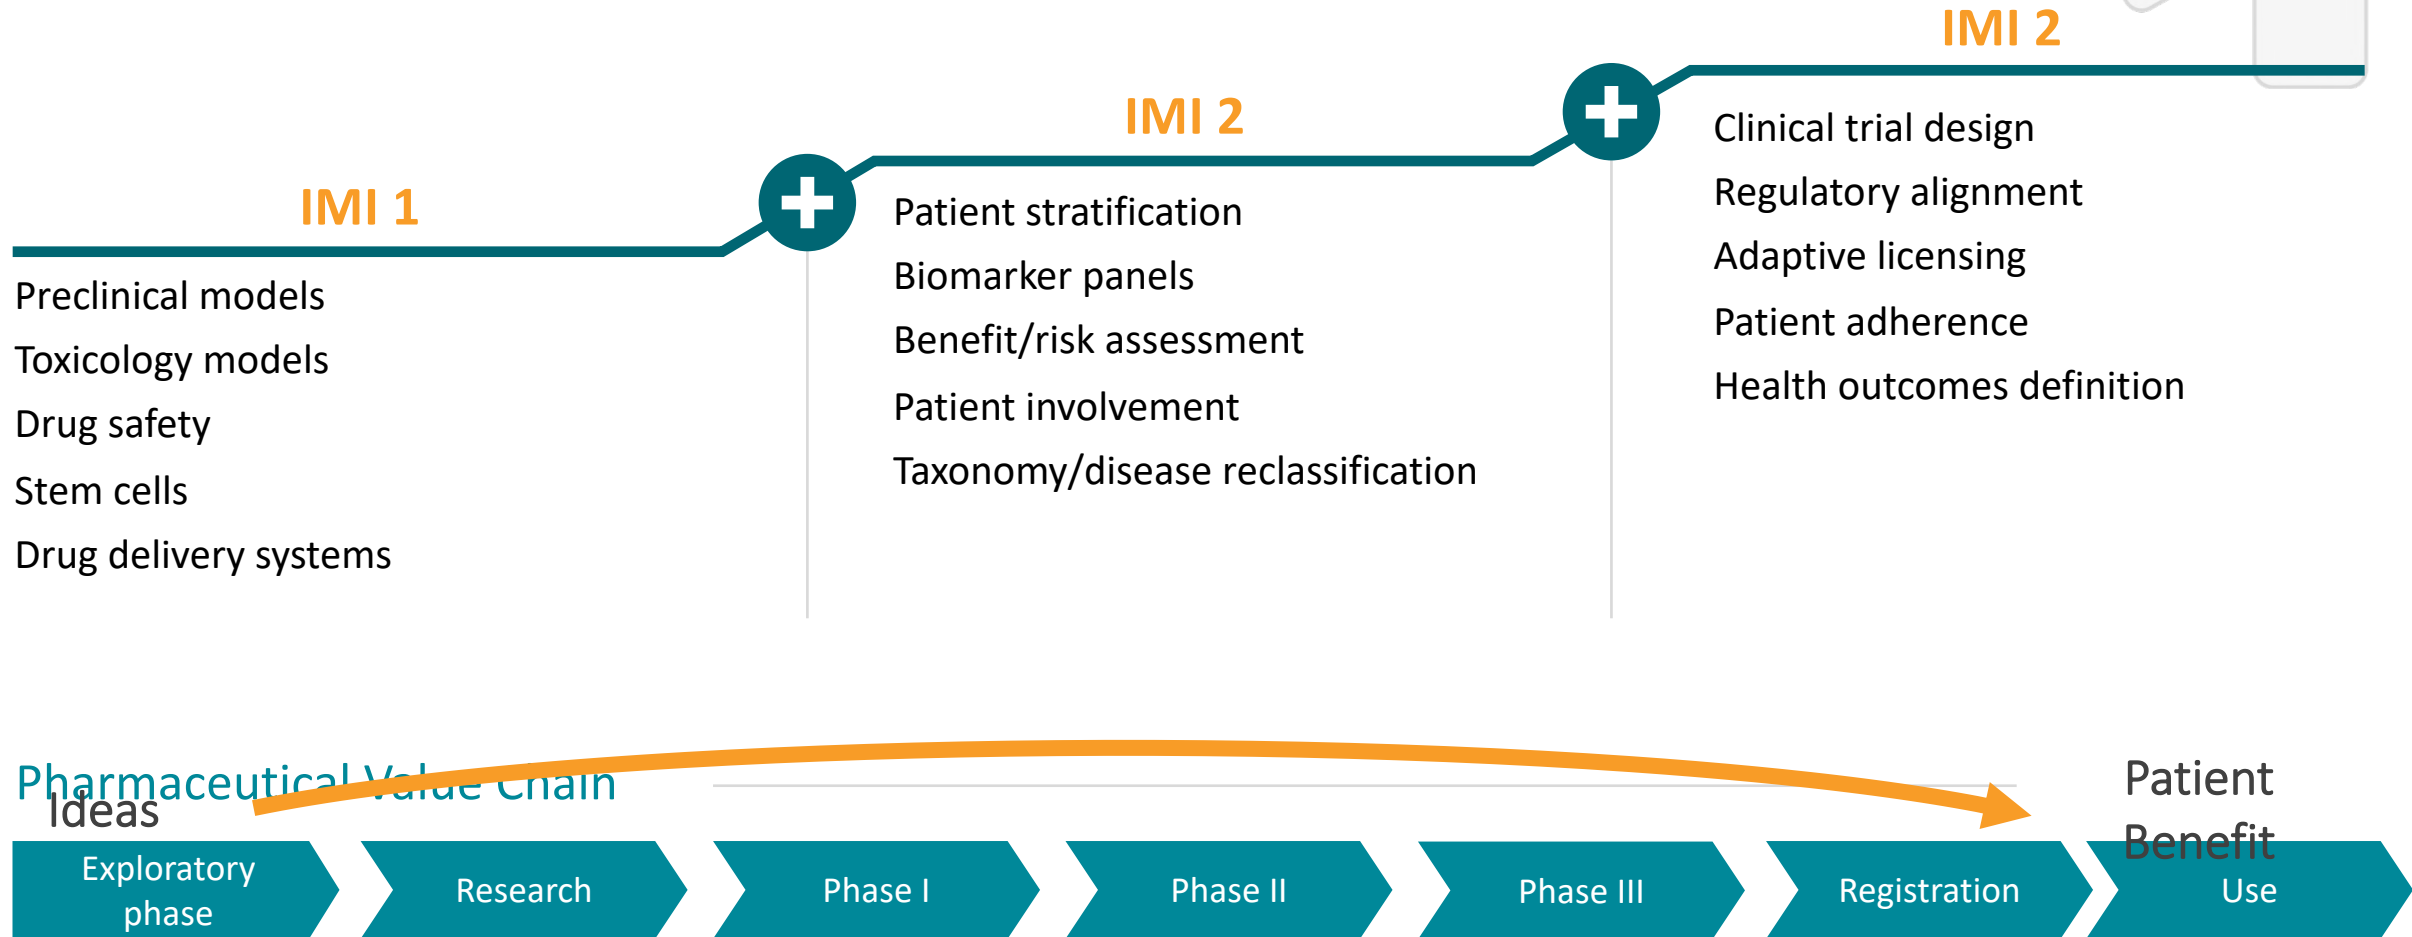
IMI 1

Preclinical models
Toxicology models
Drug safety
Stem cells
Drug delivery systems

IMI 2

Patient stratification
Biomarker panels
Benefit/risk assessment
Patient involvement
Taxonomy/disease reclassification

IMI 2

Clinical trial design
Regulatory alignment
Adaptive licensing
Patient adherence
Health outcomes definition

Pharmaceutical Value Chain

Ideas

Patient Benefit

Exploratory phase

Research

Phase I

Phase II

Phase III

Registration

Use